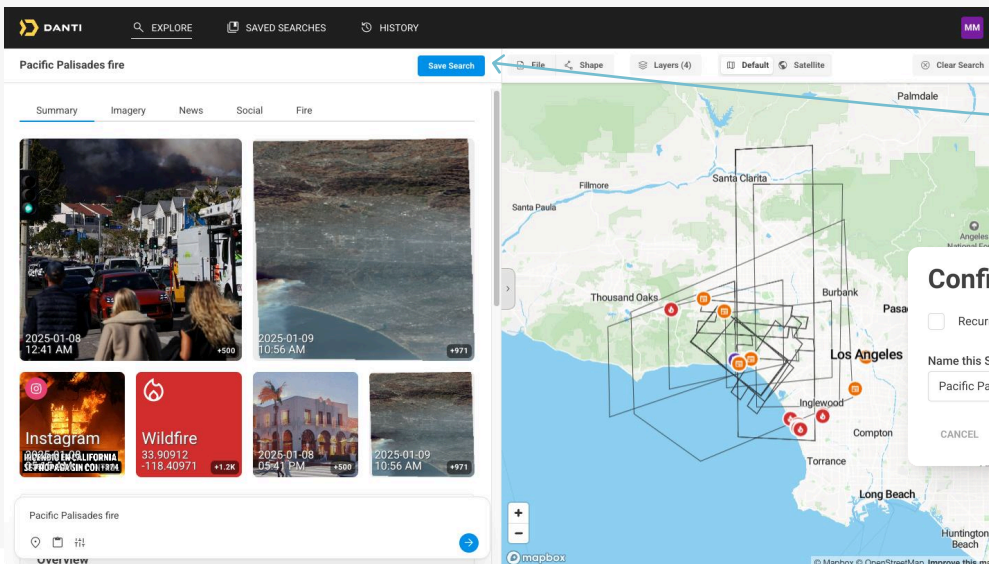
DANTI EXPLORE SAVED SEARCHES HISTORY MM

Pacific Palisades fire Save Search

File Shape Layers (4) Default Satellite Clear Search

Summary Imagery News Social Fire

2025-01-08 12:41 AM +500

2025-01-09 10:56 AM +971

Instagram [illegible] +174

Wildfire 33.90912 -118.40971 +1.2K

2025-01-08 05:41 PM +500

2025-01-09 10:56 AM +971

Pacific Palisades fire

Overview

Palmdale
Santa Clarita
Fillmore
Santa Paula
Angeles National Fo
Thousand Oaks
Burbank
Pasa
Los Angeles
Inglewood
Compton
Torrance
Long Beach
Huntington Beach

Confi
Recur
Name this S
Pacific Pa
CANCEL

mapbox
© Mapbox © OpenStreetMap Improve this ma